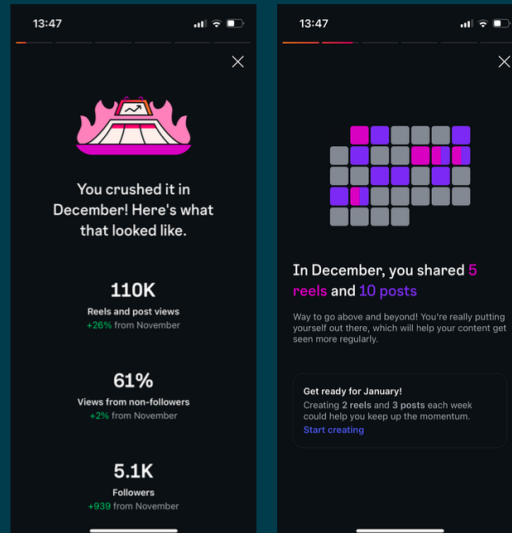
13:47

You crushed it in December! Here's what that looked like.

110K
Reels and post views
+26% from November

61%
Views from non-followers
+2% from November

5.1K
Followers
+939 from November

13:47

In December, you shared 5 reels and 10 posts

Way to go above and beyond! You're really putting yourself out there, which will help your content get seen more regularly.

Get ready for January!
Creating 2 reels and 3 posts each week could help you keep up the momentum.
Start creating